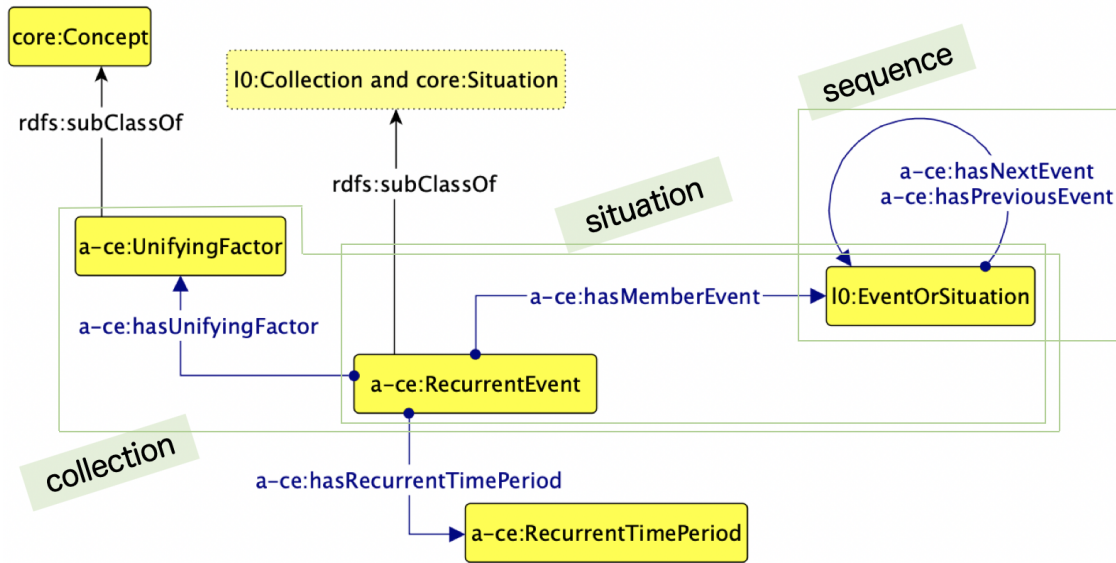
core:Concept

l0:Collection and core:Situation

sequence

rdfs:subClassOf

a-ce:hasNextEvent
a-ce:hasPreviousEvent

rdfs:subClassOf

situation

a-ce:UnifyingFactor

a-ce:hasMemberEvent

l0:EventOrSituation

a-ce:hasUnifyingFactor

a-ce:RecurrentEvent

collection

a-ce:hasRecurrentTimePeriod

a-ce:RecurrentTimePeriod